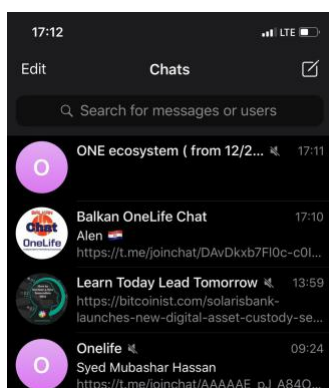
17:12
LTE

Edit
Chats

Search for messages or users

O
ONE ecosystem ( from 12/2...
17:11

Chat
OneLife
Balkan OneLife Chat
17:10
Alen
https://t.me/joinchat/DAvDkxb7Fl0c-c0l...

Learn Today Lead Tomorrow
13:59
https://bitcoinist.com/solarisbank-launches-new-digital-asset-custody-se...

O
Onelife
09:24
Syed Mubashar Hassan
https://t.me/joinchat/AAAAAE_pJ_A84O...